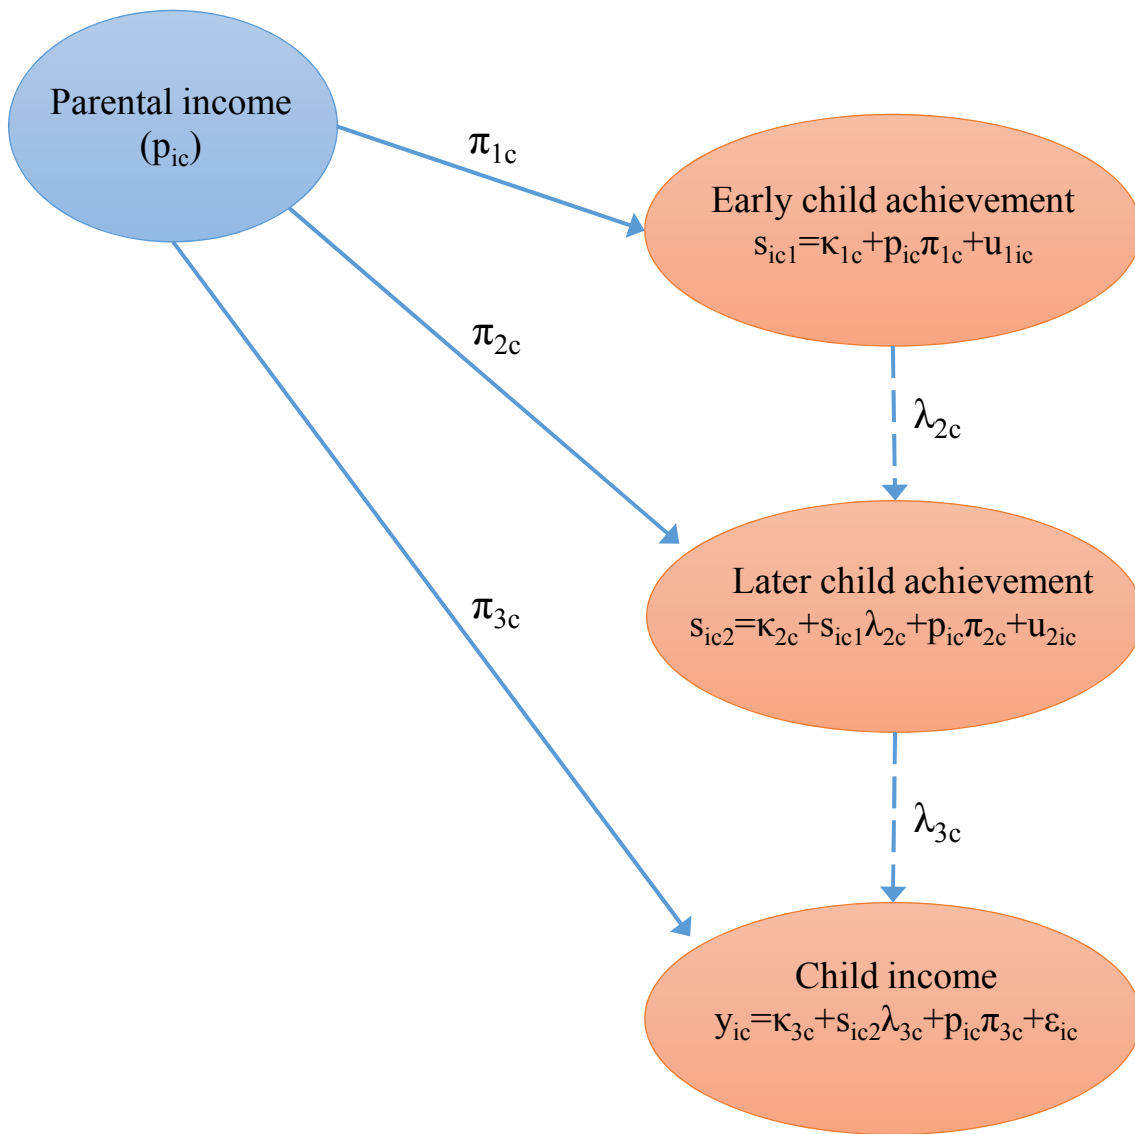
Parental income ($p_{ic}$)

$\pi_{1c}$

Early child achievement
$s_{ic1}=\kappa_{1c}+p_{ic}\pi_{1c}+u_{1ic}$

$\pi_{2c}$

$\lambda_{2c}$

Later child achievement
$s_{ic2}=\kappa_{2c}+s_{ic1}\lambda_{2c}+p_{ic}\pi_{2c}+u_{2ic}$

$\pi_{3c}$

$\lambda_{3c}$

Child income
$y_{ic}=\kappa_{3c}+s_{ic2}\lambda_{3c}+p_{ic}\pi_{3c}+\varepsilon_{ic}$